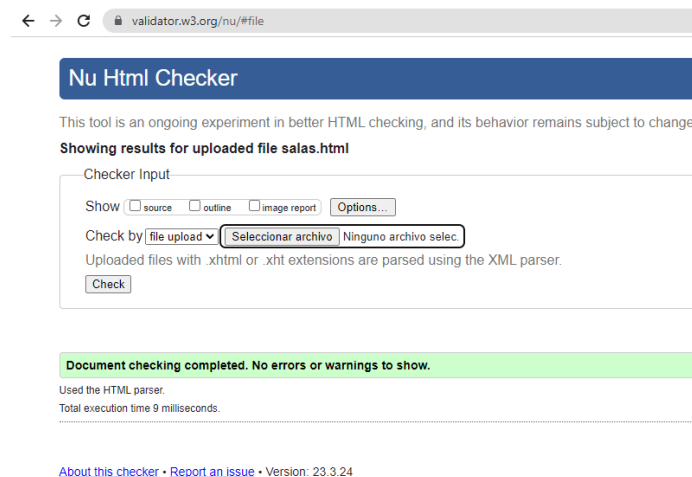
validator.w3.org/nu/#file

Nu Html Checker

This tool is an ongoing experiment in better HTML checking, and its behavior remains subject to change

Showing results for uploaded file salas.html

Checker Input

Show source outline image report Options...

Check by file upload Seleccionar archivo Ninguno archivo selec.

Uploaded files with .xhtml or .xht extensions are parsed using the XML parser.

Check

Document checking completed. No errors or warnings to show.

Used the HTML parser.

Total execution time 9 milliseconds.

About this checker • Report an issue • Version: 23.3.24